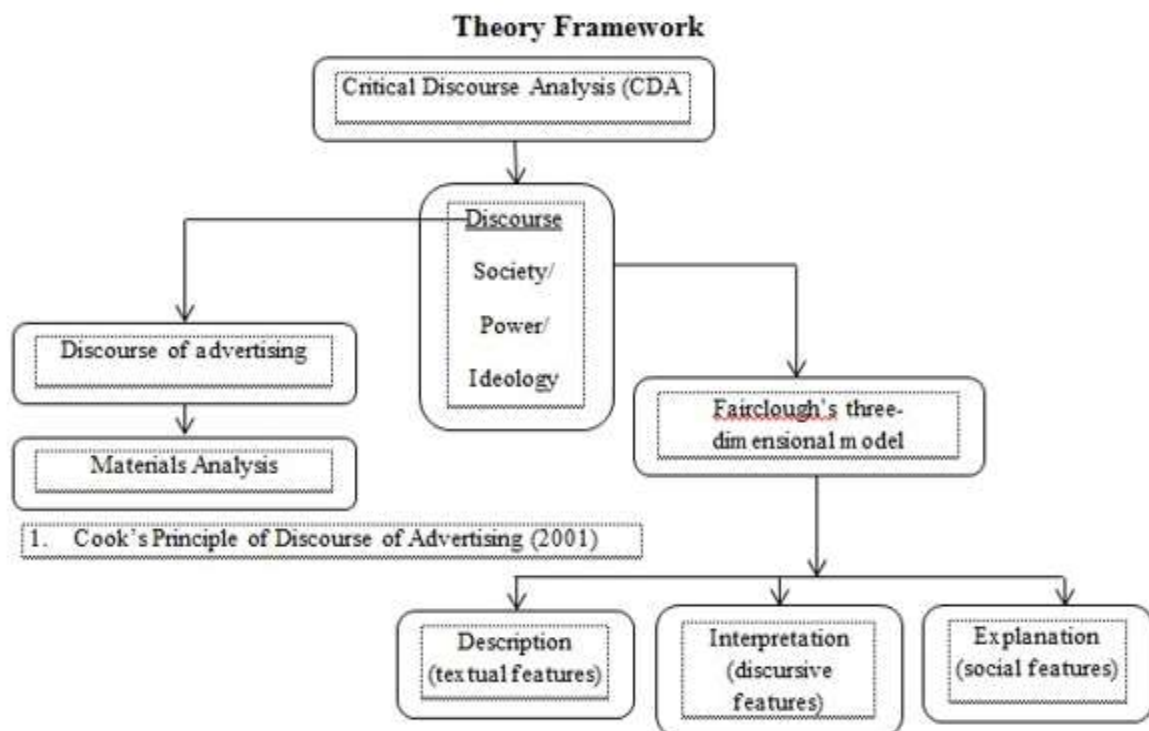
Theory Framework

Critical Discourse Analysis (CDA

Discourse

Society/

Power/

Ideology

Discourse of advertising

Materials Analysis

1. Cook's Principle of Discourse of Advertising (2001)

Fairclough's three-dimensional model

Description (textual features)

Interpretation (discursive features)

Explanation (social features)